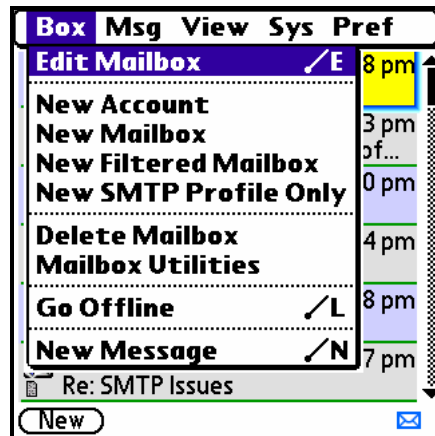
Box Msg View Sys Pref

Edit Mailbox ⁄E

New Account
New Mailbox
New Filtered Mailbox
New SMTP Profile Only

Delete Mailbox
Mailbox Utilities

Go Offline ⁄L

New Message ⁄N

8 pm
3 pm
pf...
0 pm
4 pm
8 pm
7 pm

Re: SMTP Issues

New